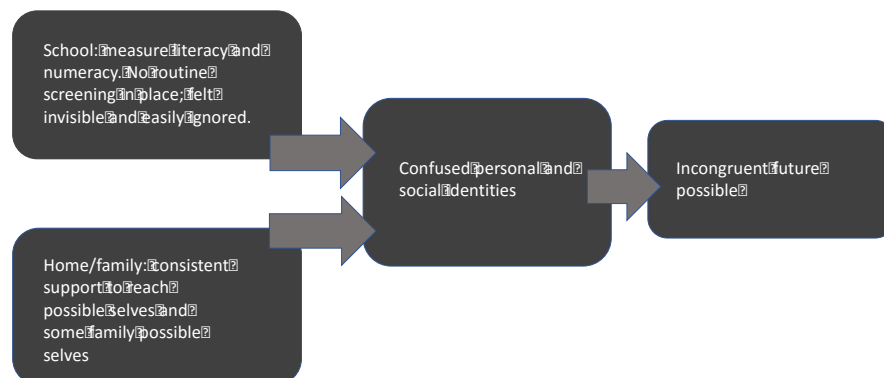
School: measure literacy and numeracy. No routine screening in place; felt invisible and easily ignored.

Home/family: consistent support to reach possible selves and some family possible selves

Confused personal and social identities

Incongruent future possible